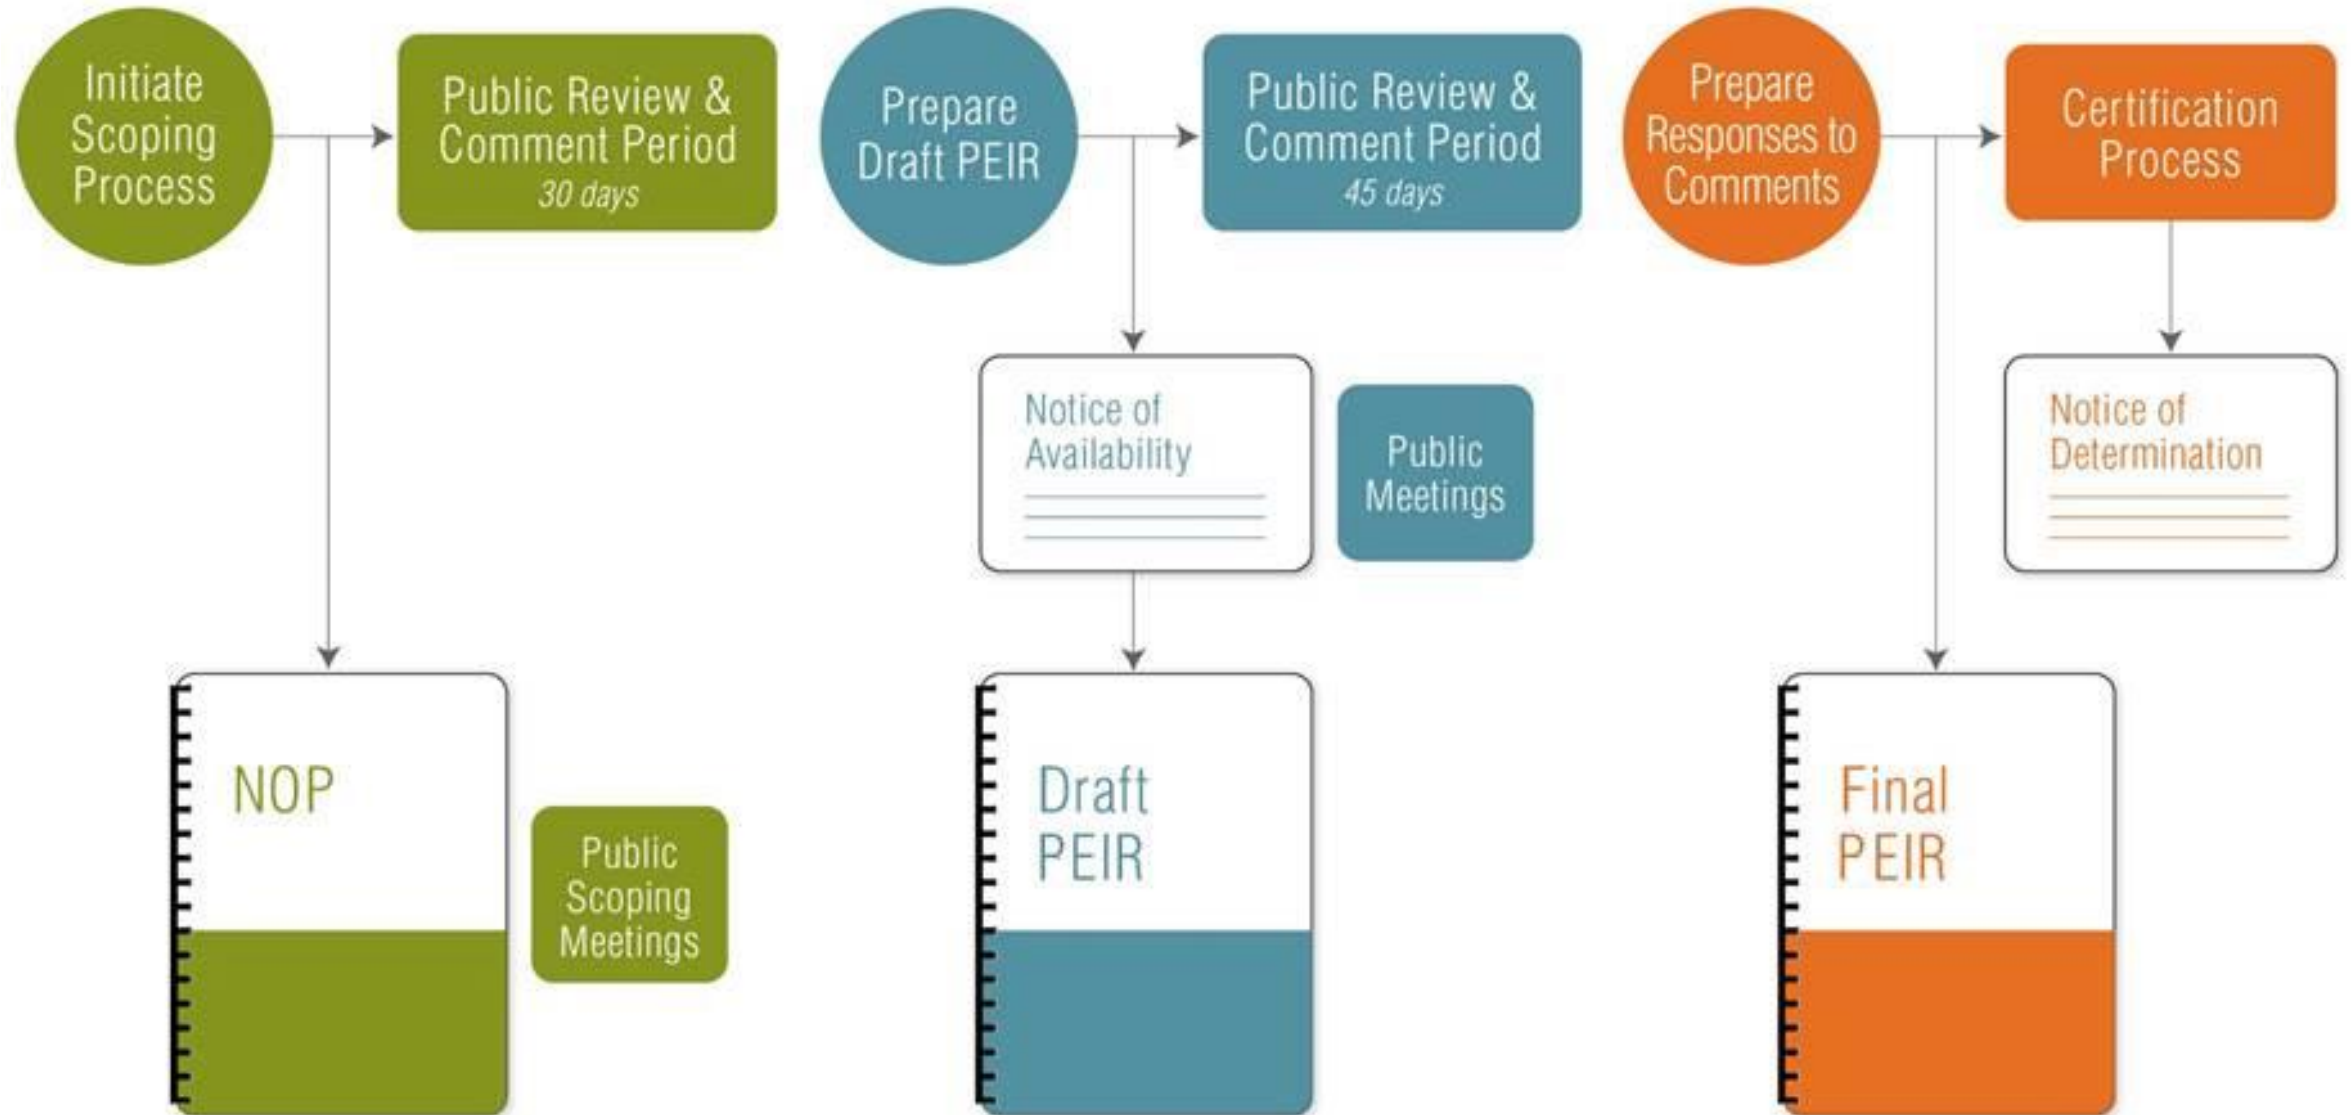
Initiate Scoping Process

Public Review & Comment Period
30 days

Prepare Draft PEIR

Public Review & Comment Period
45 days

Prepare Responses to Comments

Certification Process

Notice of Availability

Public Meetings

Notice of Determination

NOP

Public Scoping Meetings

Draft PEIR

Final PEIR